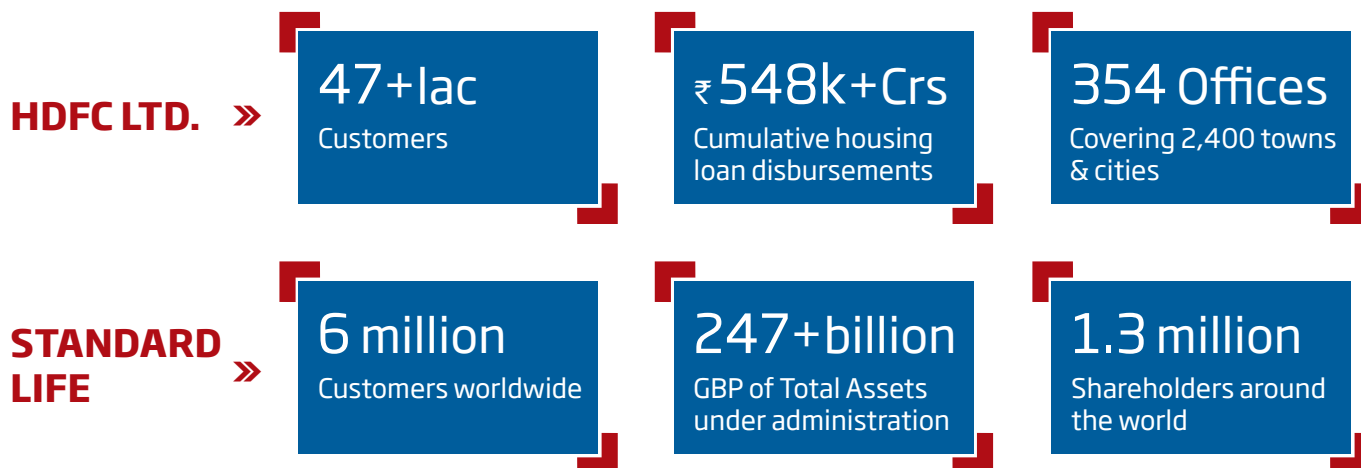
HDFC LTD. »

47+lac
Customers

₹ 548k+Crs
Cumulative housing loan disbursements

354 Offices
Covering 2,400 towns & cities

STANDARD LIFE »

6 million
Customers worldwide

247+billion
GBP of Total Assets under administration

1.3 million
Shareholders around the world